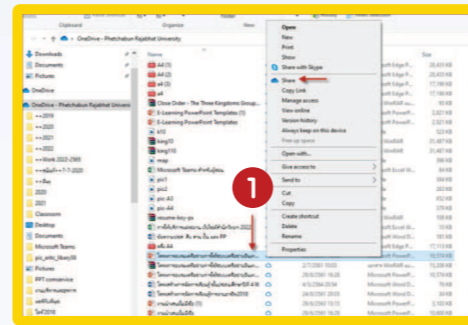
Clipboard
Organize
> OneDrive - Phetchabun Rajabhat University
Downloads
Documents
Pictures
OneDrive
OneDrive - Phetchabun Rajabhat Univers
2019
2020
2021
2022
Work 2022-2565
2020
2021
Classroom
Desktop
Documents
Microsoft Teams
pic_artic_library00
Pictures
PPT
Name
A4 (1)
A4 (2)
A4 (3)
a4
Close Order - The Three Kingdoms Group...
E-Learning PowerPoint Templates (1)
E-Learning PowerPoint Templates
410
king10
king110
map
Microsoft Teams
pic1
pic2
pic-A3
pic-A4
resume-key-pv
Open
New
Print
Show
Share with Skype
Share
Copy Link
Manage access
View online
Version history
Always keep on this device
Free up space
Open with...
Give access to
Send to
Cut
Copy
Create shortcut
Delete
Rename
Properties
Size
Microsoft Edge P...
Microsoft Edge P...
Microsoft Edge P...
Microsoft PowerP...
Microsoft PowerP...
Microsoft Word D...
Microsoft PowerP...
Microsoft Word D...
2/7/2561 10:00
28/6/2562 15:33
28/6/2562 15:33
28/6/2562 15:33
28/6/2562 15:33
1